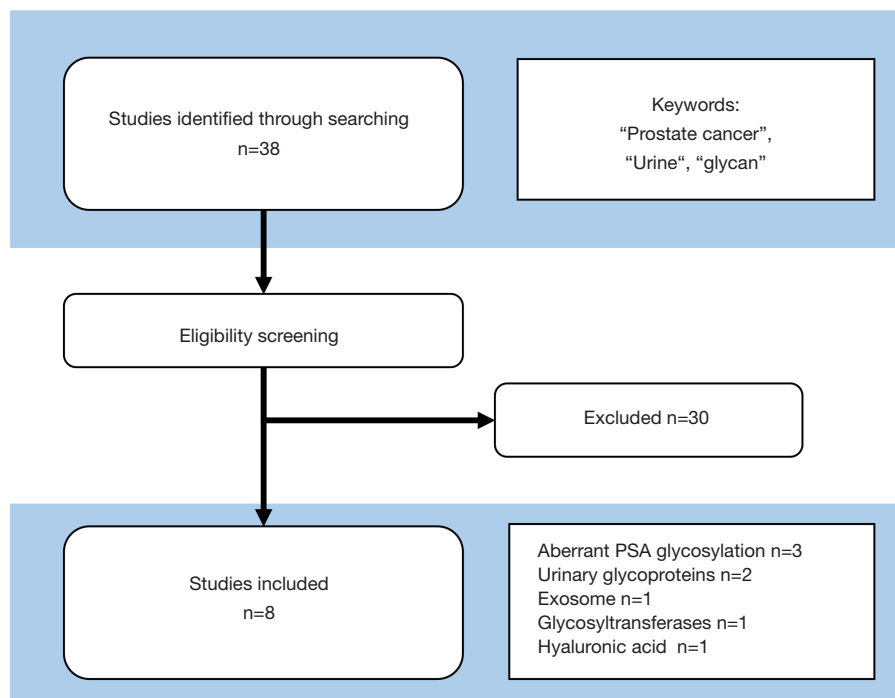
Studies identified through searching
n=38

Keywords:
“Prostate cancer”,
“Urine“, “glycan”

Eligibility screening

Excluded n=30

Studies included
n=8

Aberrant PSA glycosylation n=3
Urinary glycoproteins n=2
Exosome n=1
Glycosyltransferases n=1
Hyaluronic acid n=1